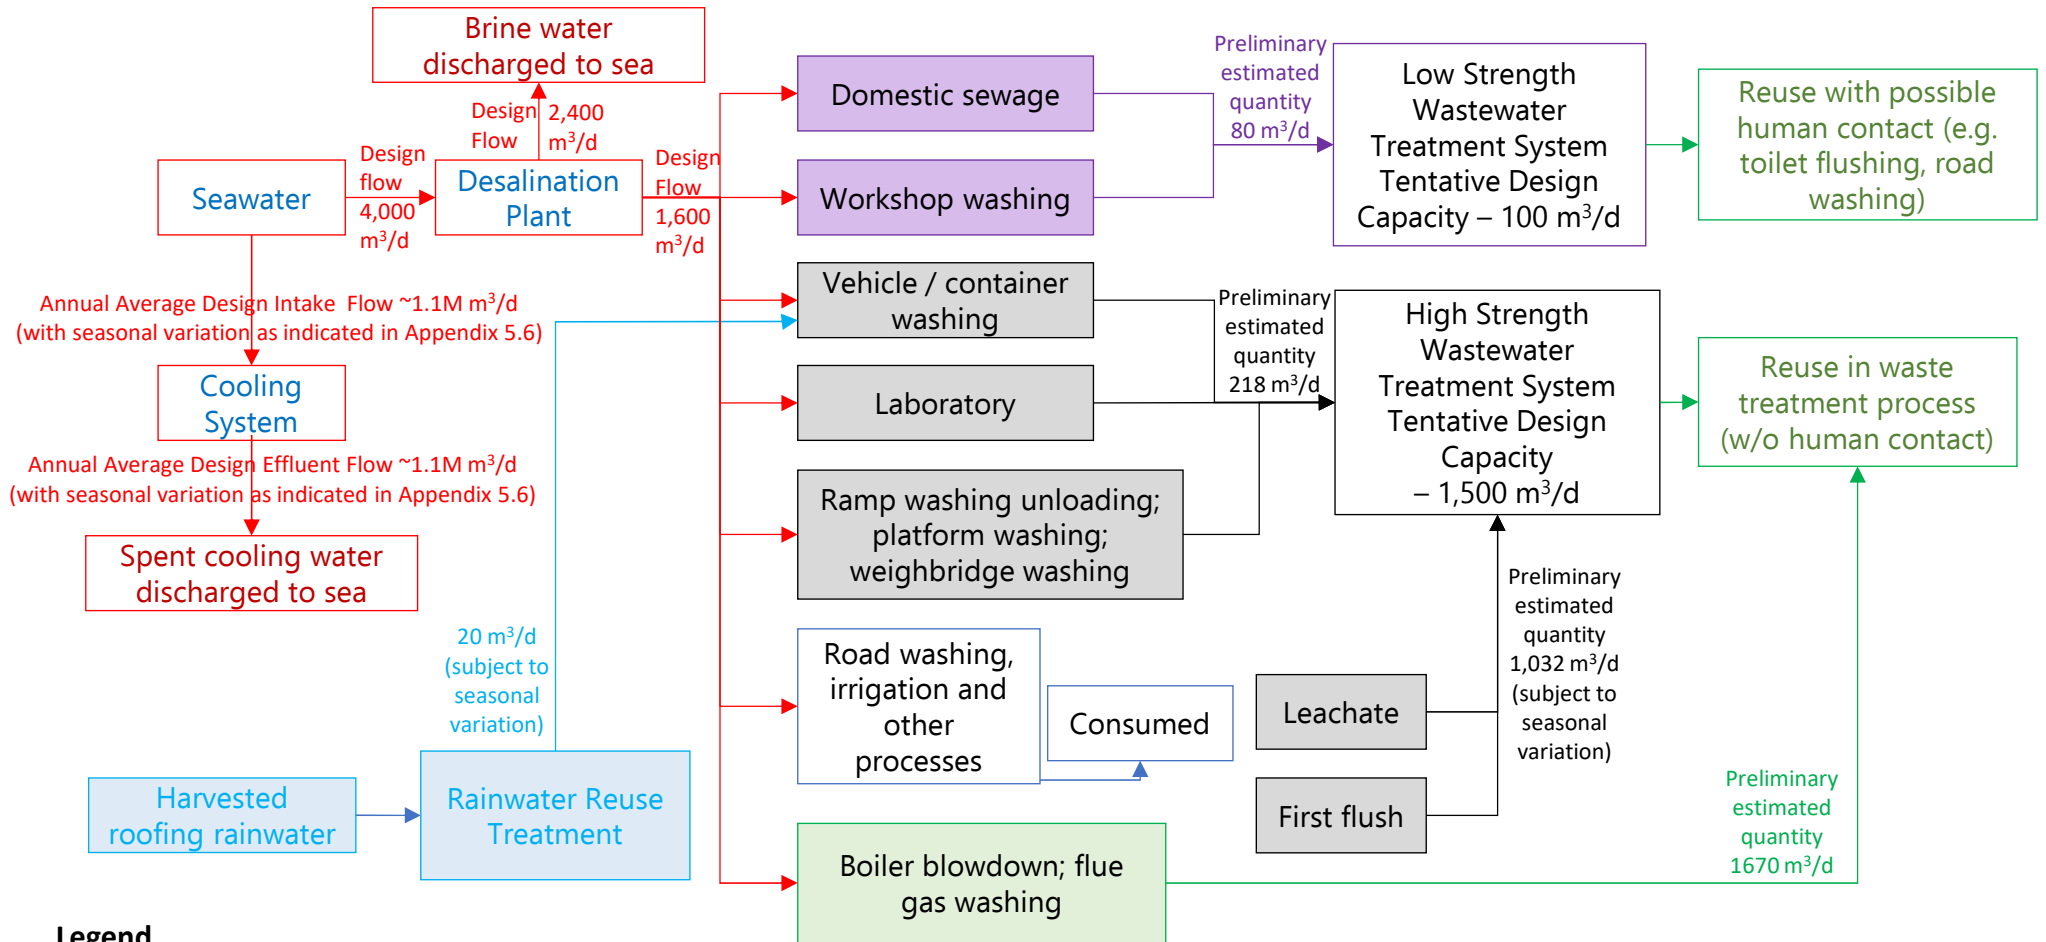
Brine water discharged to sea

Design Flow 2,400 m$^3$/d

Seawater

Design flow 4,000 m$^3$/d

Desalination Plant

Design Flow 1,600 m$^3$/d

Domestic sewage

Workshop washing

Preliminary estimated quantity 80 m$^3$/d

Low Strength Wastewater Treatment System Tentative Design Capacity – 100 m$^3$/d

Reuse with possible human contact (e.g. toilet flushing, road washing)

Annual Average Design Intake Flow ~1.1M m$^3$/d (with seasonal variation as indicated in Appendix 5.6)

Vehicle / container washing

Laboratory

Preliminary estimated quantity 218 m$^3$/d

High Strength Wastewater Treatment System Tentative Design Capacity – 1,500 m$^3$/d

Reuse in waste treatment process (w/o human contact)

Cooling System

Annual Average Design Effluent Flow ~1.1M m$^3$/d (with seasonal variation as indicated in Appendix 5.6)

Ramp washing unloading; platform washing; weighbridge washing

Spent cooling water discharged to sea

Preliminary estimated quantity 1,032 m$^3$/d (subject to seasonal variation)

20 m$^3$/d (subject to seasonal variation)

Road washing, irrigation and other processes

Consumed

Leachate

First flush

Harvested roofing rainwater

Rainwater Reuse Treatment

Preliminary estimated quantity 1670 m$^3$/d

Boiler blowdown; flue gas washing

Legend